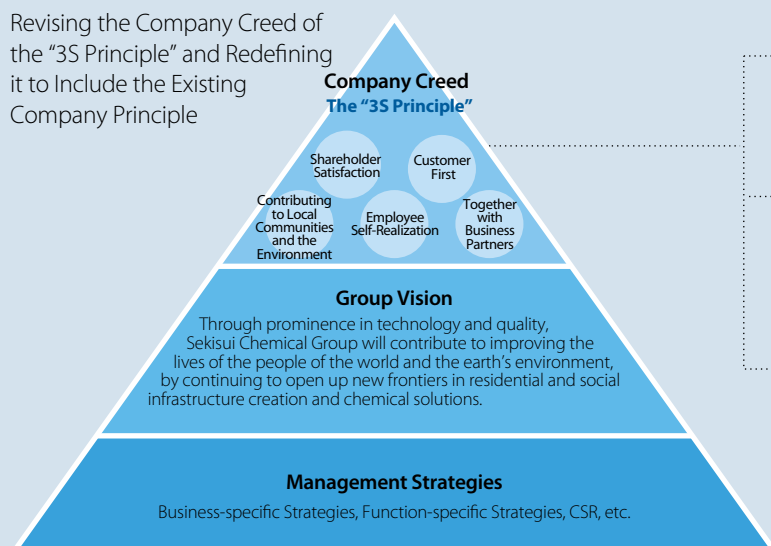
Revising the Company Creed of the "3S Principle" and Redefining it to Include the Existing Company Principle

Company Creed
The "3S Principle"

Shareholder Satisfaction

Customer First

Contributing to Local Communities and the Environment

Employee Self-Realization

Together with Business Partners

Group Vision
Through prominence in technology and quality, Sekisui Chemical Group will contribute to improving the lives of the people of the world and the earth's environment, by continuing to open up new frontiers in residential and social infrastructure creation and chemical solutions.

Management Strategies
Business-specific Strategies, Function-specific Strategies, CSR, etc.